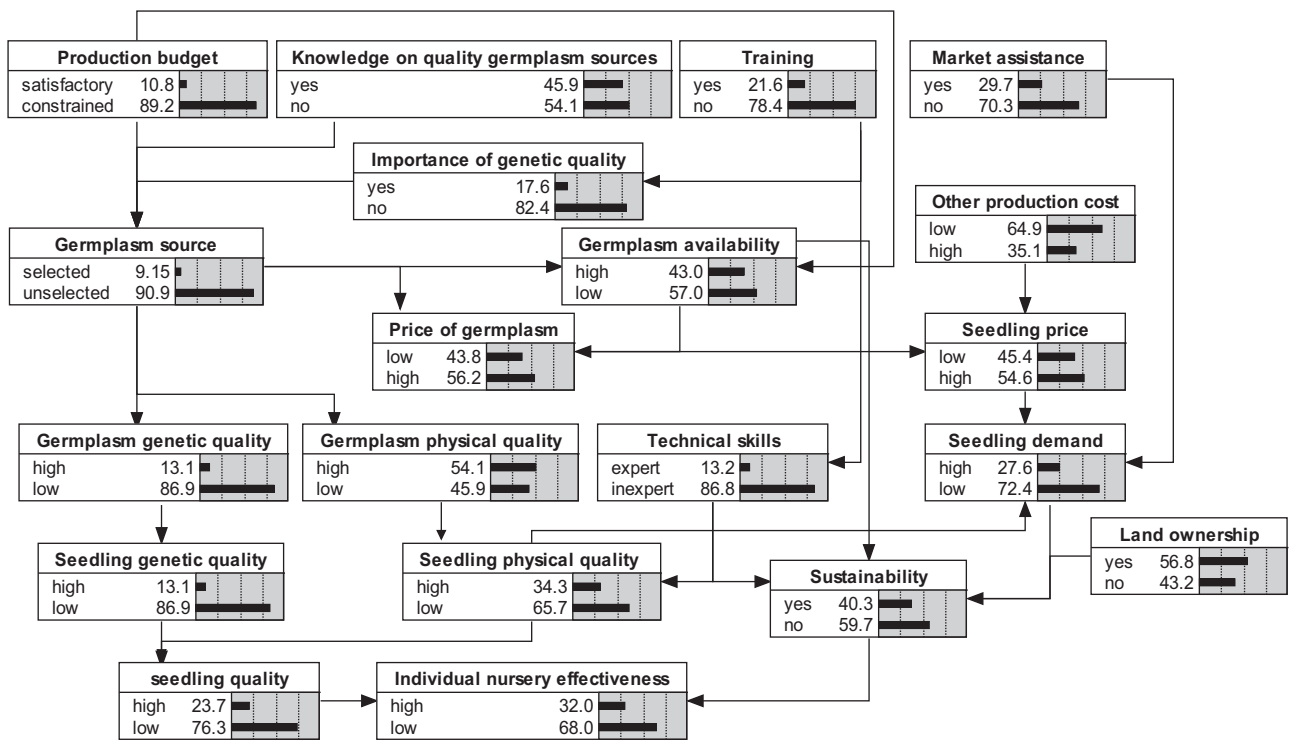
Production budget
satisfactory 10.8
constrained 89.2

Knowledge on quality germplasm sources
yes 45.9
no 54.1

Training
yes 21.6
no 78.4

Market assistance
yes 29.7
no 70.3

Importance of genetic quality
yes 17.6
no 82.4

Other production cost
low 64.9
high 35.1

Germplasm source
selected 9.15
unselected 90.9

Germplasm availability
high 43.0
low 57.0

Price of germplasm
low 43.8
high 56.2

Seedling price
low 45.4
high 54.6

Germplasm genetic quality
high 13.1
low 86.9

Germplasm physical quality
high 54.1
low 45.9

Technical skills
expert 13.2
inexpert 86.8

Seedling demand
high 27.6
low 72.4

Land ownership
yes 56.8
no 43.2

Seedling genetic quality
high 13.1
low 86.9

Seedling physical quality
high 34.3
low 65.7

Sustainability
yes 40.3
no 59.7

seedling quality
high 23.7
low 76.3

Individual nursery effectiveness
high 32.0
low 68.0